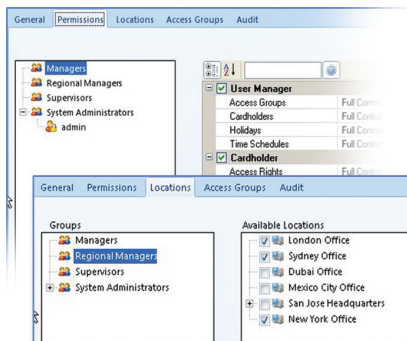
General Permissions Locations Access Groups Audit

Managers
Regional Managers
Supervisors
System Administrators
admin

User Manager
Access Groups Full Control
Cardholders Full Control
Holidays Full Control
Time Schedules Full Control
Cardholder
Access Rights Full Control

General Permissions Locations Access Groups Audit

Groups
Managers
Regional Managers
Supervisors
System Administrators

Available Locations
London Office
Sydney Office
Dubai Office
Mexico City Office
San Jose Headquarters
New York Office